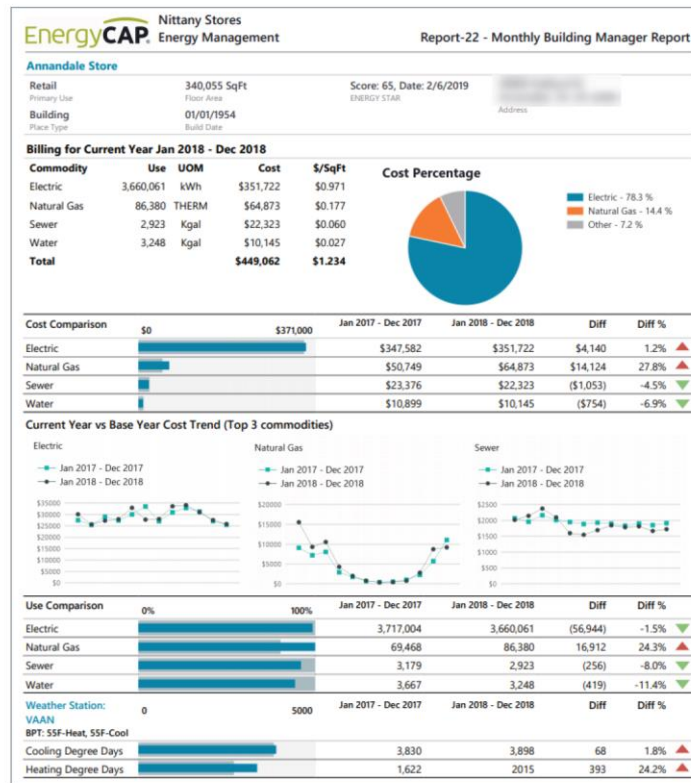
EnergyCAP Nittany Stores
Energy Management

Report-22 - Monthly Building Manager Report

Annandale Store

Retail
Primary Use

340,055 SqFt
Floor Area

Score: 65, Date: 2/6/2019
ENERGY STAR

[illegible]
Address

Building
Place Type

01/01/1954
Build Date

Billing for Current Year Jan 2018 - Dec 2018

| Commodity | Use | UOM | Cost | $/SqFt |
|---|---|---|---|---|
| Electric | 3,660,061 | kWh | $351,722 | $0.971 |
| Natural Gas | 86,380 | THERM | $64,873 | $0.177 |
| Sewer | 2,923 | Kgal | $22,323 | $0.060 |
| Water | 3,248 | Kgal | $10,145 | $0.027 |
| Total | | | $449,062 | $1.234 |

Cost Percentage

Electric - 78.3 %
Natural Gas - 14.4 %
Other - 7.2 %

| Cost Comparison | $0 | $371,000 | Jan 2017 - Dec 2017 | Jan 2018 - Dec 2018 | Diff | Diff % |
|---|---|---|---|---|---|---|
| Electric | | | $347,582 | $351,722 | $4,140 | 1.2% |
| Natural Gas | | | $50,749 | $64,873 | $14,124 | 27.8% |
| Sewer | | | $23,376 | $22,323 | ($1,053) | -4.5% |
| Water | | | $10,899 | $10,145 | ($754) | -6.9% |

Current Year vs Base Year Cost Trend (Top 3 commodities)

Electric
Jan 2017 - Dec 2017
Jan 2018 - Dec 2018
$35000 $30000 $25000 $20000 $15000 $10000 $5000 $0

Natural Gas
Jan 2017 - Dec 2017
Jan 2018 - Dec 2018
$20000 $15000 $10000 $5000 $0

Sewer
Jan 2017 - Dec 2017
Jan 2018 - Dec 2018
$2500 $2000 $1500 $1000 $500 $0

| Use Comparison | 0% | 100% | Jan 2017 - Dec 2017 | Jan 2018 - Dec 2018 | Diff | Diff % |
|---|---|---|---|---|---|---|
| Electric | | | 3,717,004 | 3,660,061 | (56,944) | -1.5% |
| Natural Gas | | | 69,468 | 86,380 | 16,912 | 24.3% |
| Sewer | | | 3,179 | 2,923 | (256) | -8.0% |
| Water | | | 3,667 | 3,248 | (419) | -11.4% |

| Weather Station: VAAN BPT: 55F-Heat, 55F-Cool | 0 | 5000 | Jan 2017 - Dec 2017 | Jan 2018 - Dec 2018 | Diff | Diff % |
|---|---|---|---|---|---|---|
| Cooling Degree Days | | | 3,830 | 3,898 | 68 | 1.8% |
| Heating Degree Days | | | 1,622 | 2015 | 393 | 24.2% |